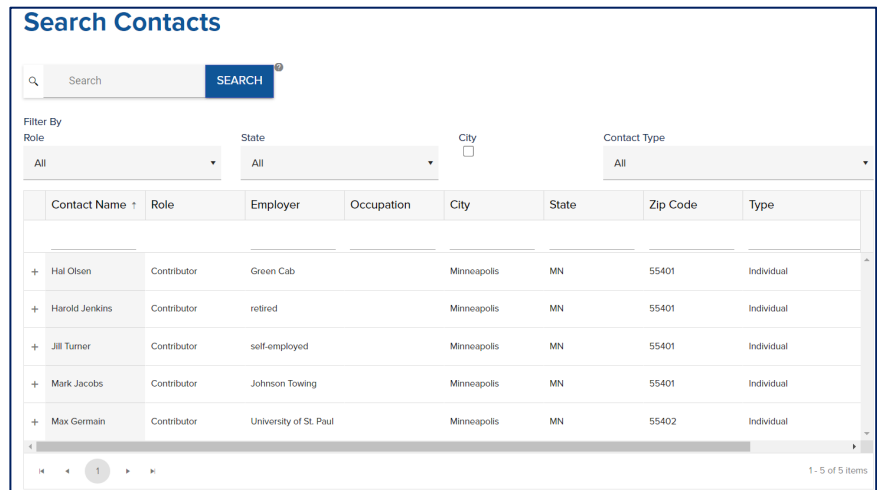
Search Contacts

Search SEARCH ?

Filter By

Role
All

State
All

City

Contact Type
All

| | Contact Name ↑ | Role | Employer | Occupation | City | State | Zip Code | Type |
|---|---|---|---|---|---|---|---|---|
| + | Hal Olsen | Contributor | Green Cab | | Minneapolis | MN | 55401 | Individual |
| + | Harold Jenkins | Contributor | retired | | Minneapolis | MN | 55401 | Individual |
| + | Jill Turner | Contributor | self-employed | | Minneapolis | MN | 55401 | Individual |
| + | Mark Jacobs | Contributor | Johnson Towing | | Minneapolis | MN | 55401 | Individual |
| + | Max Germain | Contributor | University of St. Paul | | Minneapolis | MN | 55402 | Individual |

1

1 - 5 of 5 items